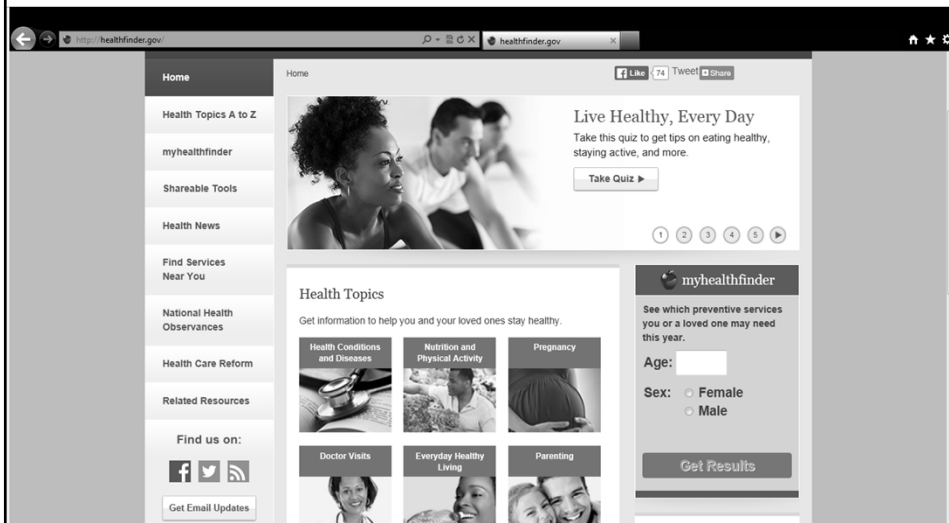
http://healthfinder.gov/
healthfinder.gov

Home
Health Topics A to Z
myhealthfinder
Shareable Tools
Health News
Find Services Near You
National Health Observances
Health Care Reform
Related Resources
Find us on:
Get Email Updates

Home
Like 74 Tweet Share

Live Healthy, Every Day
Take this quiz to get tips on eating healthy, staying active, and more.
Take Quiz ▶
1 2 3 4 5

Health Topics
Get information to help you and your loved ones stay healthy.
Health Conditions and Diseases
Nutrition and Physical Activity
Pregnancy
Doctor Visits
Everyday Healthy Living
Parenting

myhealthfinder
See which preventive services you or a loved one may need this year.
Age:
Sex: Female
Male
Get Results